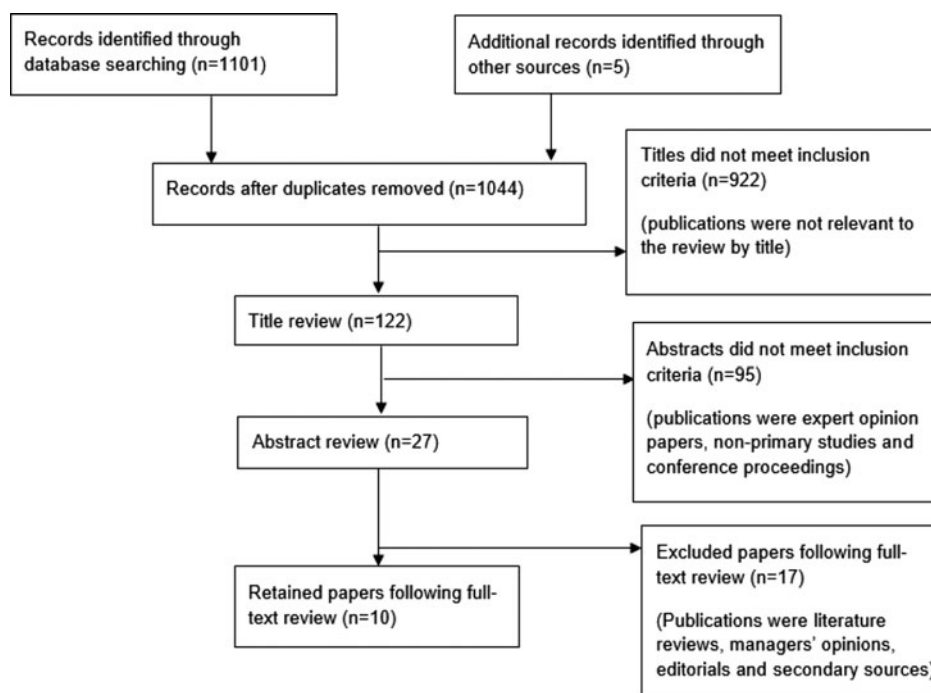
Records identified through database searching (n=1101)

Additional records identified through other sources (n=5)

Records after duplicates removed (n=1044)

Titles did not meet inclusion criteria (n=922)

(publications were not relevant to the review by title)

Title review (n=122)

Abstracts did not meet inclusion criteria (n=95)

(publications were expert opinion papers, non-primary studies and conference proceedings)

Abstract review (n=27)

Excluded papers following full-text review (n=17)

(Publications were literature reviews, managers' opinions, editorials and secondary sources)

Retained papers following full-text review (n=10)